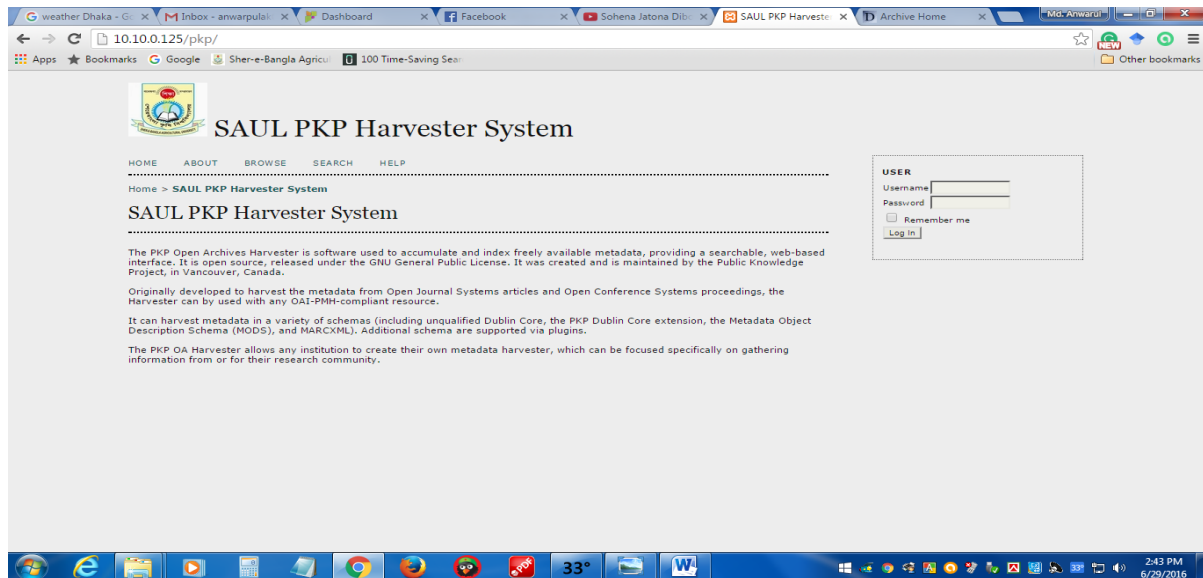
weather Dhaka - G ×
Inbox - anwarpulak ×
Dashboard ×
Facebook ×
Sohena Jatona Dib ×
SAUL PKP Harveste ×
Archive Home ×
Md. Anwarul

10.10.0.125/pkp/

Apps Bookmarks Google Sher-e-Bangla Agricul 100 Time-Saving Sear Other bookmarks

SAUL PKP Harvester System

HOME ABOUT BROWSE SEARCH HELP

Home > SAUL PKP Harvester System

SAUL PKP Harvester System

The PKP Open Archives Harvester is software used to accumulate and index freely available metadata, providing a searchable, web-based interface. It is open source, released under the GNU General Public License. It was created and is maintained by the Public Knowledge Project, in Vancouver, Canada.

Originally developed to harvest the metadata from Open Journal Systems articles and Open Conference Systems proceedings, the Harvester can by used with any OAI-PMH-compliant resource.

It can harvest metadata in a variety of schemas (including unqualified Dublin Core, the PKP Dublin Core extension, the Metadata Object Description Schema (MODS), and MARCXML). Additional schema are supported via plugins.

The PKP OA Harvester allows any institution to create their own metadata harvester, which can be focused specifically on gathering information from or for their research community.

USER
Username
Password
Remember me
Log In

33°
2:43 PM
6/29/2016